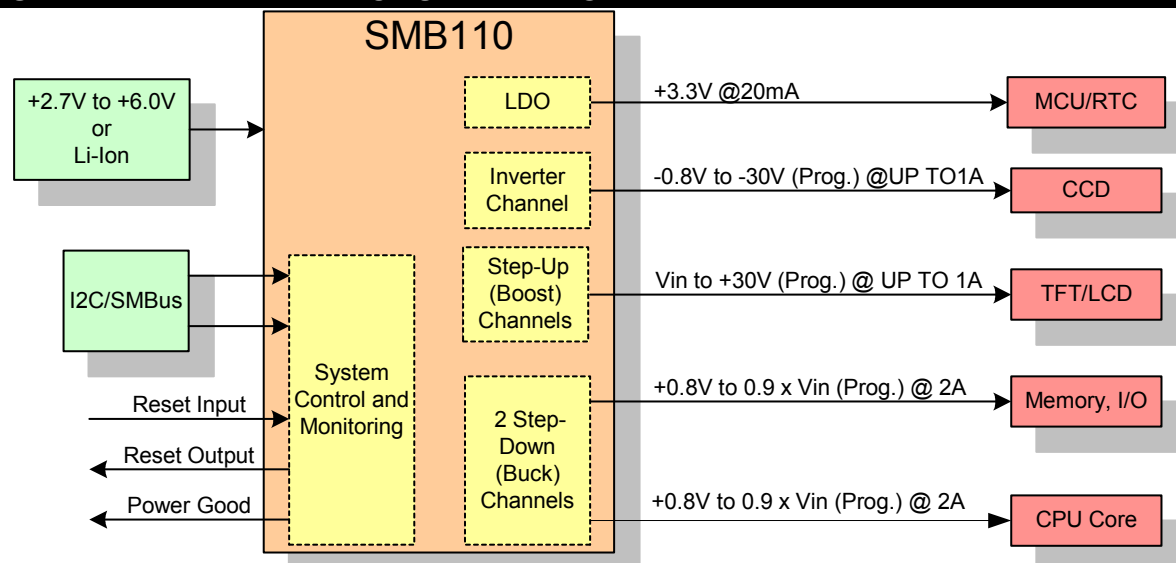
SMB110

+2.7V to +6.0V or Li-Ion

LDO

+3.3V @20mA

MCU/RTC

Inverter Channel

-0.8V to -30V (Prog.) @UP TO1A

CCD

I2C/SMBus

Step-Up (Boost) Channels

Vin to +30V (Prog.) @ UP TO 1A

TFT/LCD

System Control and Monitoring

Reset Input

Reset Output

Power Good

2 Step-Down (Buck) Channels

+0.8V to 0.9 x Vin (Prog.) @ 2A

Memory, I/O

+0.8V to 0.9 x Vin (Prog.) @ 2A

CPU Core